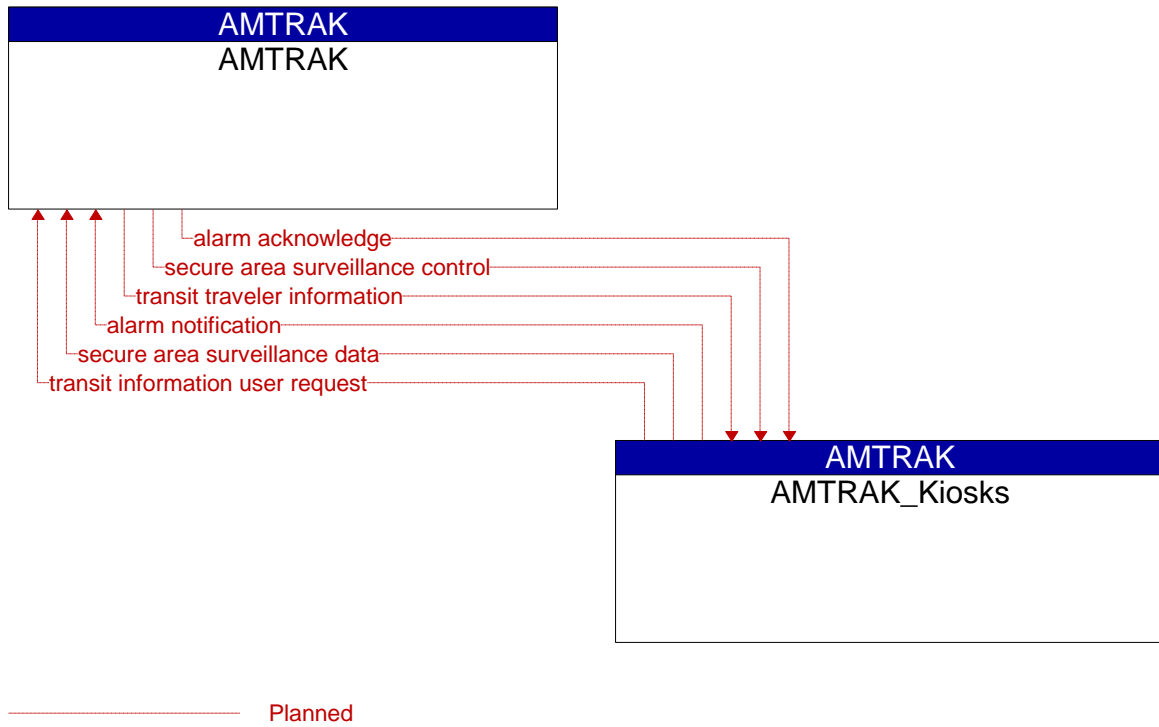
AMTRAK
AMTRAK

alarm acknowledge
secure area surveillance control
transit traveler information
alarm notification
secure area surveillance data
transit information user request

AMTRAK
AMTRAK_Kiosks

Planned